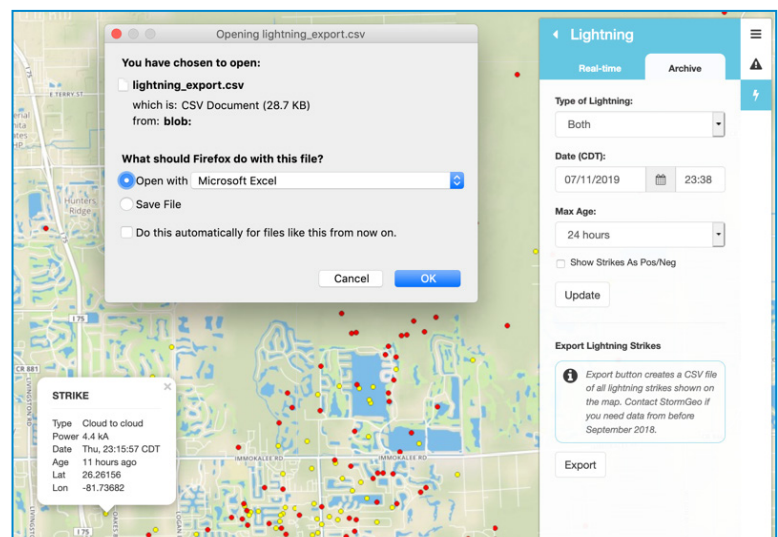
Opening lightning_export.csv

You have chosen to open:

lightning_export.csv

which is: CSV Document (28.7 KB)

from: blob:

What should Firefox do with this file?

Open with Microsoft Excel

Save File

Do this automatically for files like this from now on.

Cancel OK

Lightning

Real-time Archive

Type of Lightning:

Both

Date (CDT):

07/11/2019 23:38

Max Age:

24 hours

Show Strikes As Pos/Neg

Update

Export Lightning Strikes

Export button creates a CSV file of all lightning strikes shown on the map. Contact StormGeo if you need data from before September 2018.

Export

STRIKE

| Type | Cloud to cloud |
|---|---|
| Power | 4.4 kA |
| Date | Thu, 23:15:57 CDT |
| Age | 11 hours ago |
| Lat | 26.26156 |
| Lon | -81.73682 |

E TERRY ST

Hunters Ridge

I 75

CR 881

IMMOKALEE RD

IMMOKALEE RD